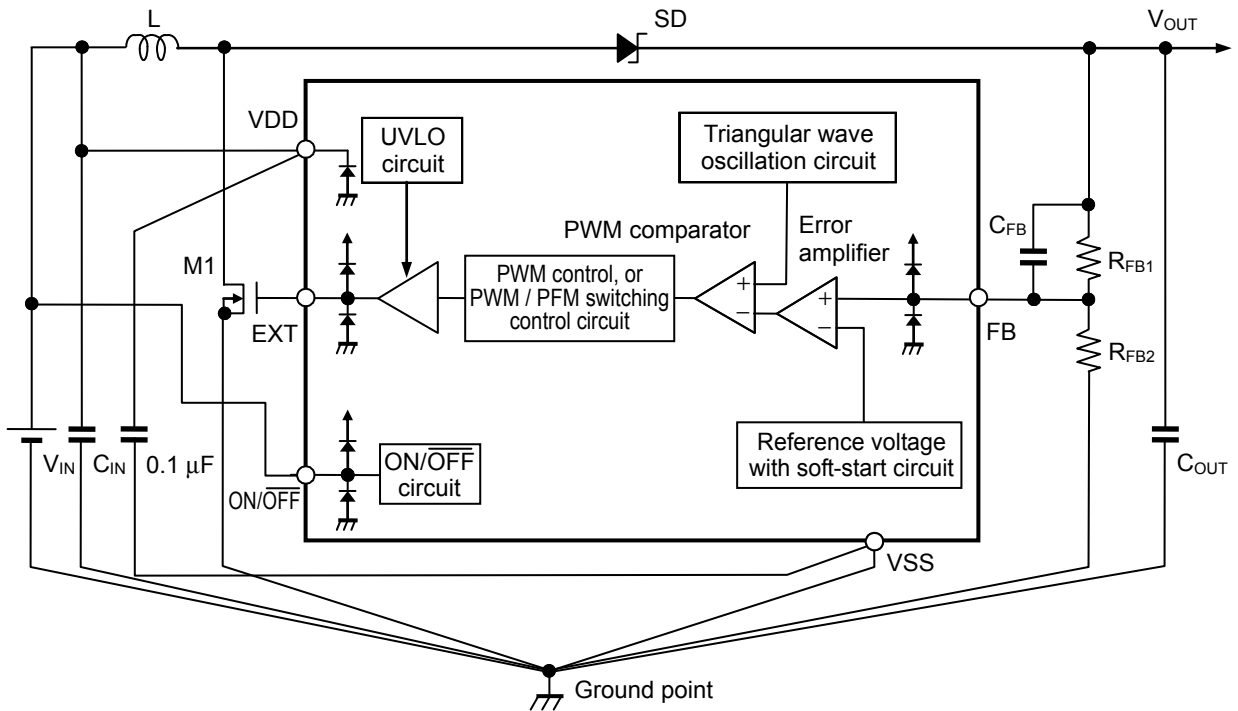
L

SD

$V_{OUT}$

VDD

UVLO circuit

Triangular wave oscillation circuit

PWM comparator

Error amplifier

$C_{FB}$

M1

$R_{FB1}$

PWM control, or PWM / PFM switching control circuit

+

−

+

−

EXT

FB

$R_{FB2}$

$V_{IN}$

$C_{IN}$

0.1 μF

Reference voltage with soft-start circuit

ON/$\overline{OFF}$ circuit

ON/$\overline{OFF}$

$C_{OUT}$

VSS

Ground point